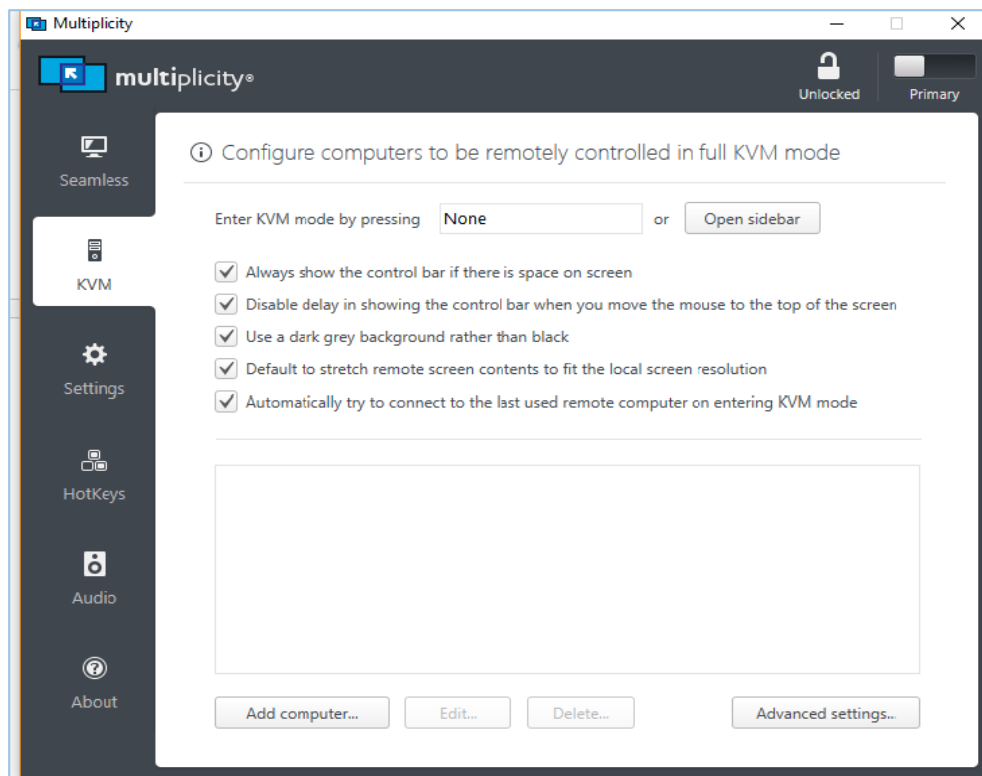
Multiplicity

multiplicity®

Unlocked

Primary

Seamless

KVM

Settings

HotKeys

Audio

About

ⓘ Configure computers to be remotely controlled in full KVM mode

Enter KVM mode by pressing None or Open sidebar

Always show the control bar if there is space on screen

Disable delay in showing the control bar when you move the mouse to the top of the screen

Use a dark grey background rather than black

Default to stretch remote screen contents to fit the local screen resolution

Automatically try to connect to the last used remote computer on entering KVM mode

Add computer...

Edit...

Delete...

Advanced settings...